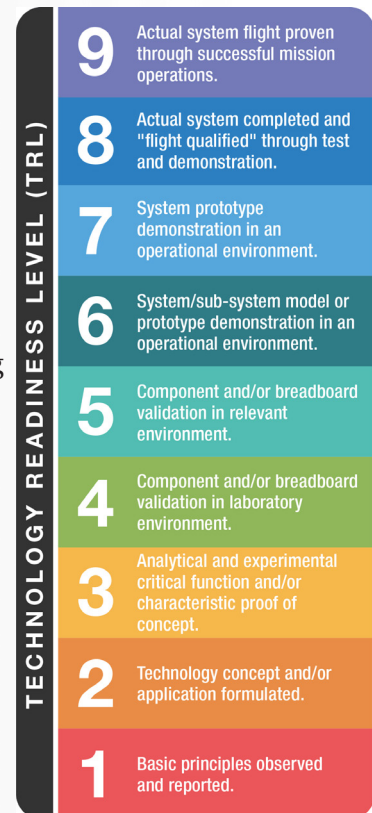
TECHNOLOGY READINESS LEVEL (TRL)

9 Actual system flight proven through successful mission operations.

8 Actual system completed and "flight qualified" through test and demonstration.

7 System prototype demonstration in an operational environment.

6 System/sub-system model or prototype demonstration in an operational environment.

5 Component and/or breadboard validation in relevant environment.

4 Component and/or breadboard validation in laboratory environment.

3 Analytical and experimental critical function and/or characteristic proof of concept.

2 Technology concept and/or application formulated.

1 Basic principles observed and reported.